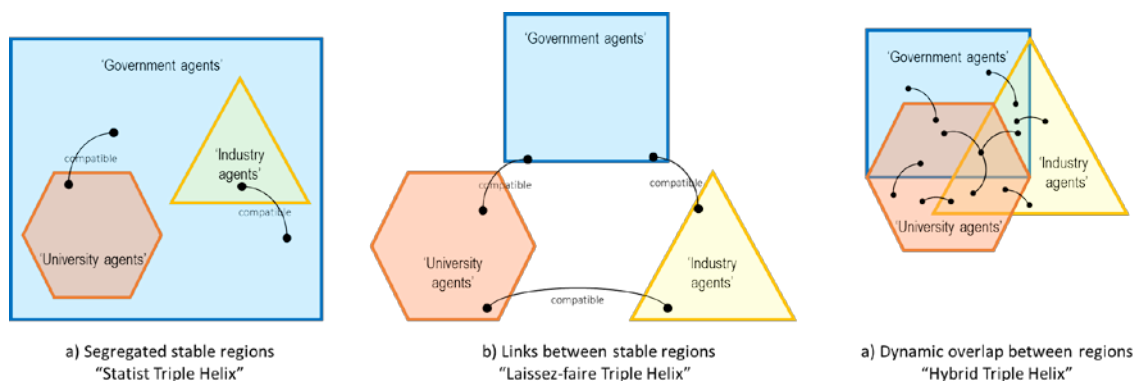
'Government agents'

compatible

'Industry agents'

compatible

'University agents'

a) Segregated stable regions
"Statist Triple Helix"

'Government agents'

compatible

compatible

'University agents'

'Industry agents'

compatible

b) Links between stable regions
"Laissez-faire Triple Helix"

'Government agents'

'Industry agents'

'University agents'

a) Dynamic overlap between regions
"Hybrid Triple Helix"